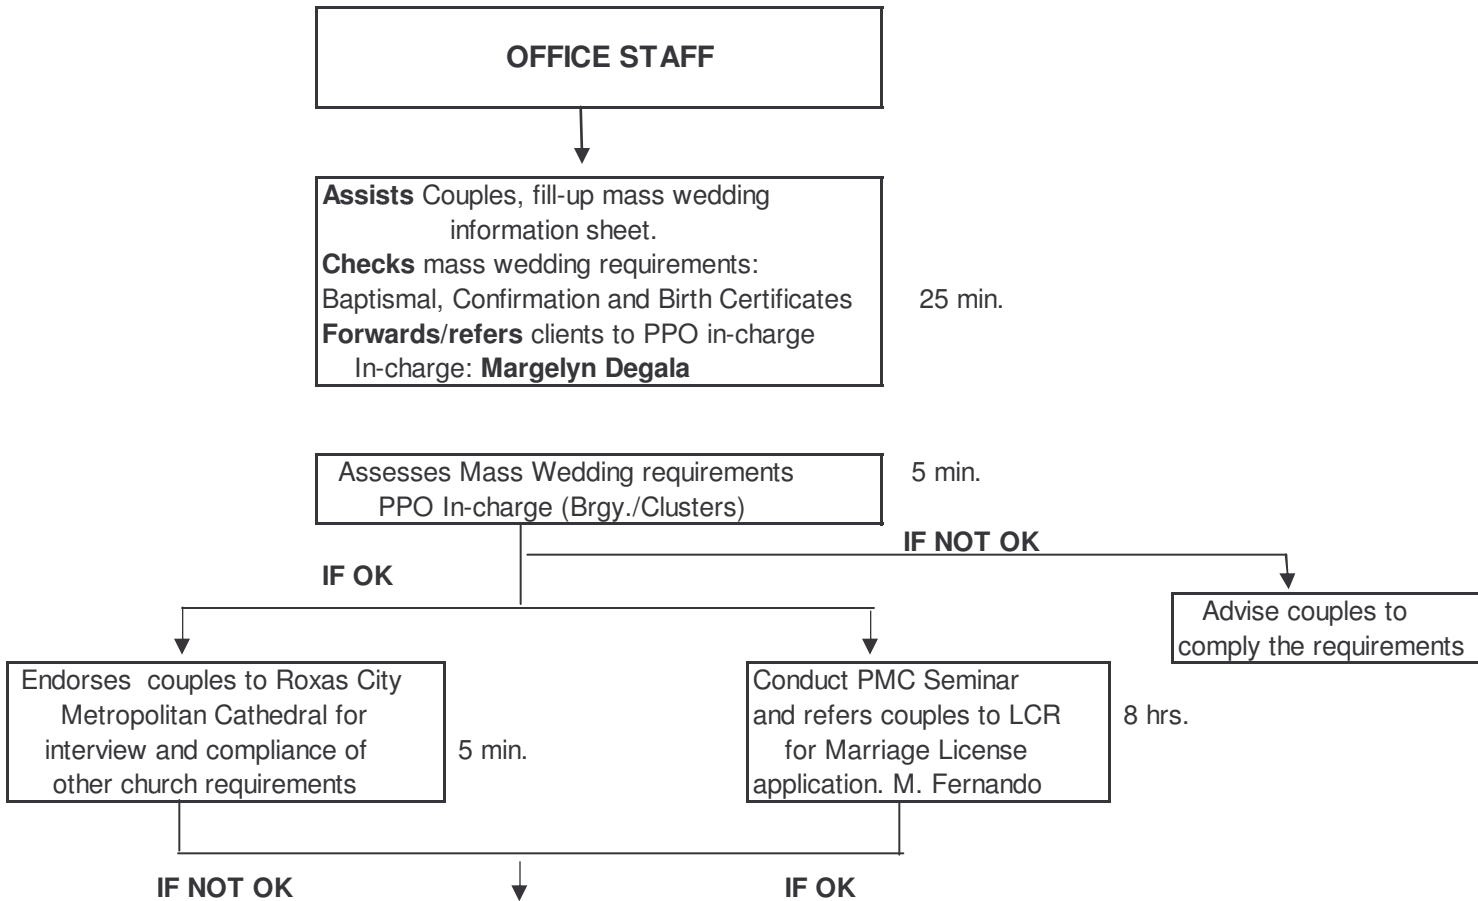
OFFICE STAFF

**Assists** Couples, fill-up mass wedding information sheet.
**Checks** mass wedding requirements: Baptismal, Confirmation and Birth Certificates
**Forwards/refers** clients to PPO in-charge
In-charge: **Margelyn Degala**

25 min.

Assesses Mass Wedding requirements
PPO In-charge (Brgy./Clusters)

5 min.

IF NOT OK

IF OK

Advise couples to comply the requirements

Endorses couples to Roxas City Metropolitan Cathedral for interview and compliance of other church requirements

5 min.

Conduct PMC Seminar and refers couples to LCR for Marriage License application. M. Fernando

8 hrs.

IF NOT OK

IF OK